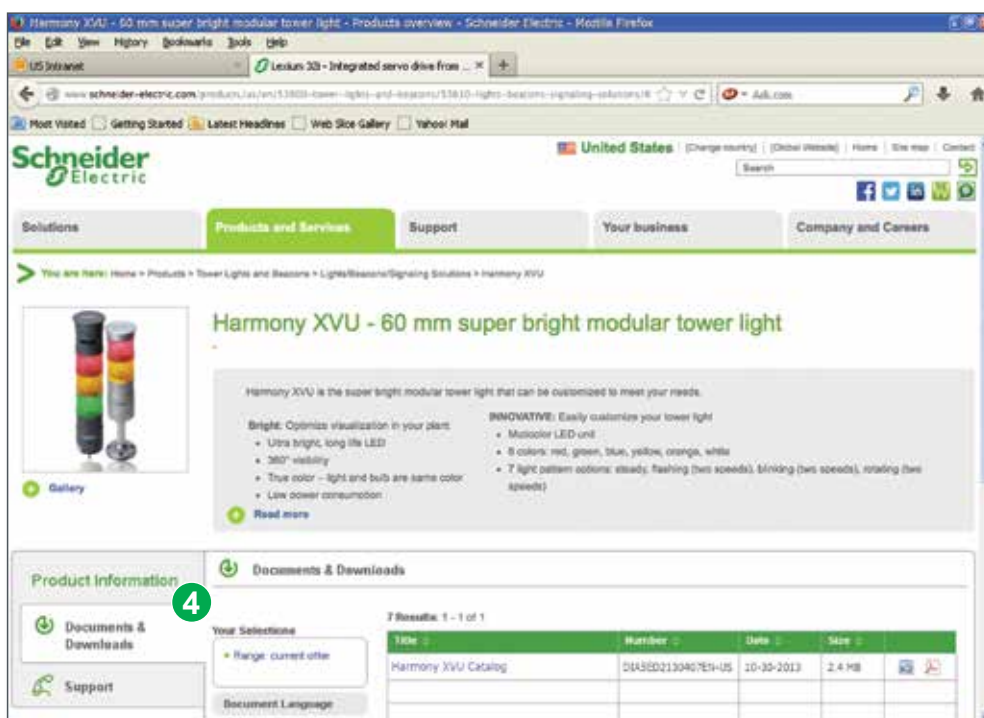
Harmony XVU - 60 mm super bright modular tower light - Products overview - Schneider Electric - Mozilla Firefox

File Edit View History Bookmarks Tools Help

US Intranet

Lexium 32i - Integrated servo drive from ...

www.schneider-electric.com/products/us/en/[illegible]

Ask.com

Most Visited Getting Started Latest Headlines Web Slice Gallery Yahoo! Mail

Schneider Electric

United States [Change country] [Global Website] Home Site map Contact

Search

Solutions | Products and Services | Support | Your business | Company and Careers

You are here: Home > Products > Tower Lights and Beacons > Lights/Beacons/Signaling Solutions > Harmony XVU

Harmony XVU - 60 mm super bright modular tower light

Gallery

Harmony XVU is the super bright modular tower light that can be customized to meet your needs.

Bright: Optimize visualization in your plant
- Ultra bright, long life LED
- 360° visibility
- True color – light and bulb are same color
- Low power consumption

INNOVATIVE: Easily customize your tower light
- Multicolor LED unit
- 6 colors: red, green, blue, yellow, orange, white
- 7 light pattern options: steady, flashing (two speeds), blinking (two speeds), rotating (two speeds)

Read more

Product Information

4

Documents & Downloads

Support

Documents & Downloads

Your Selections

- Range: current offer

Document Language

7 Results: 1 - 1 of 1

| Title | Number | Date | Size | |
|---|---|---|---|---|
| Harmony XVU Catalog | DIA5ED2130407EN-US | 10-30-2013 | 2.4 MB | |